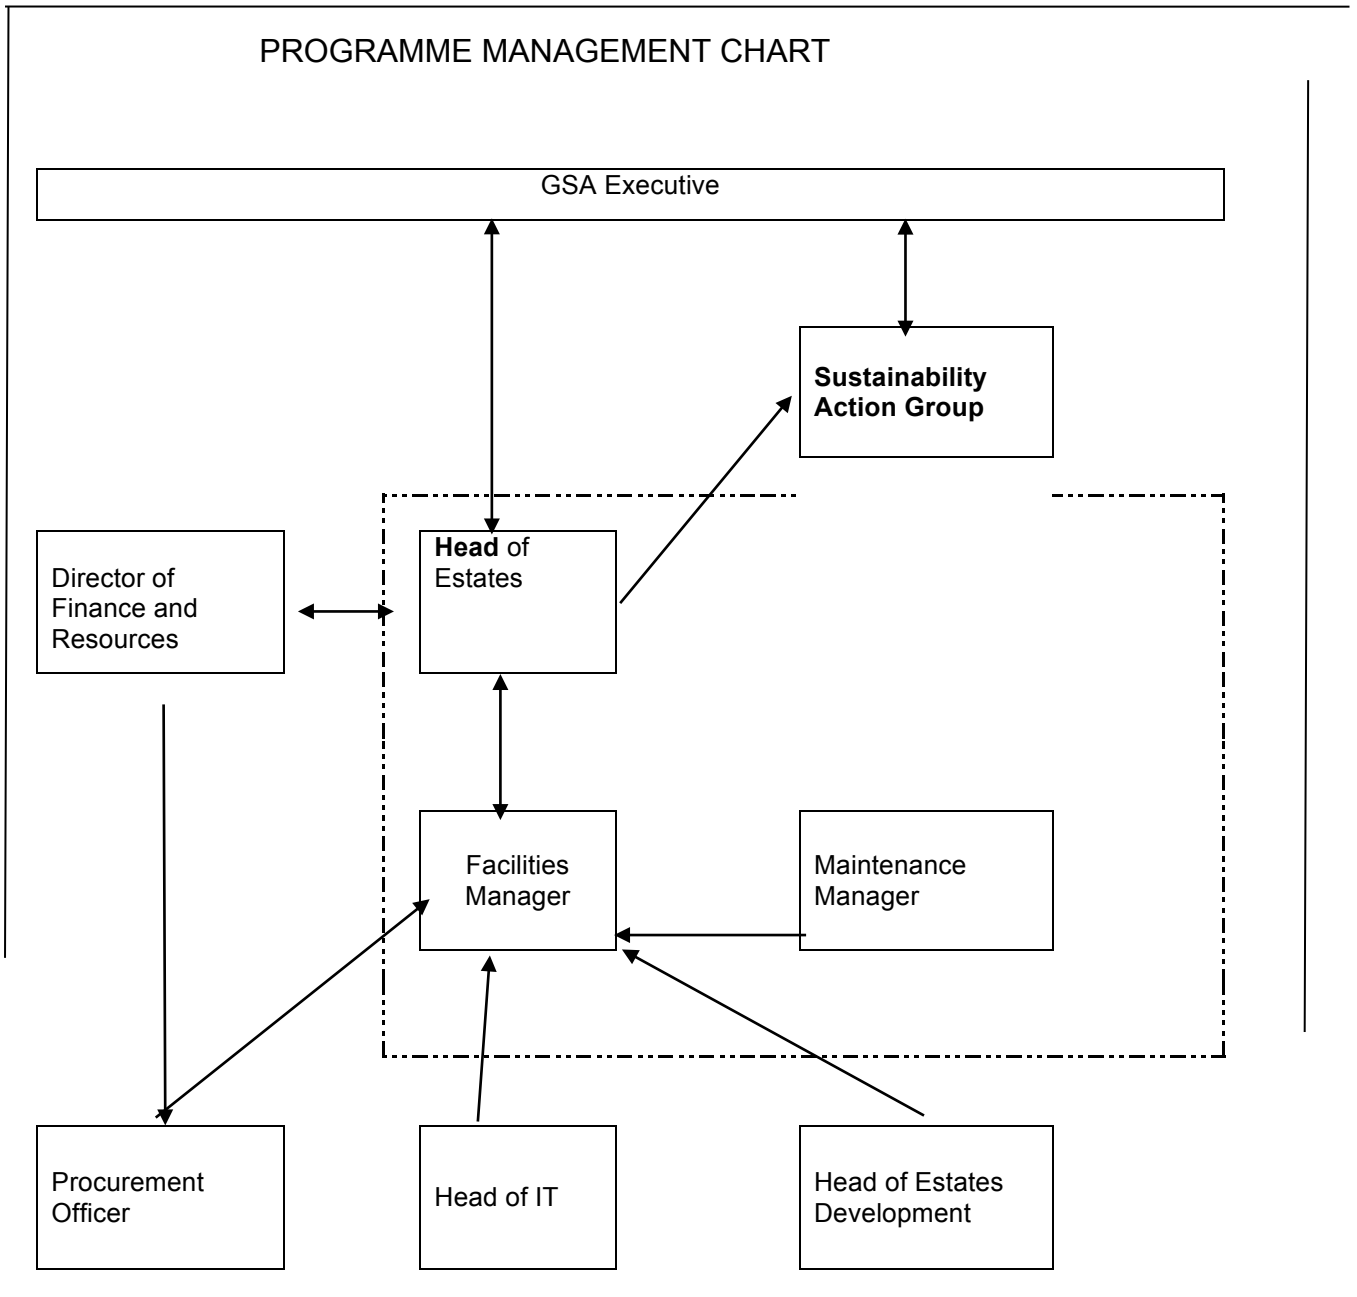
PROGRAMME MANAGEMENT CHART

GSA Executive

**Sustainability Action Group**

Director of Finance and Resources

**Head** of Estates

Facilities Manager

Maintenance Manager

Procurement Officer

Head of IT

Head of Estates Development